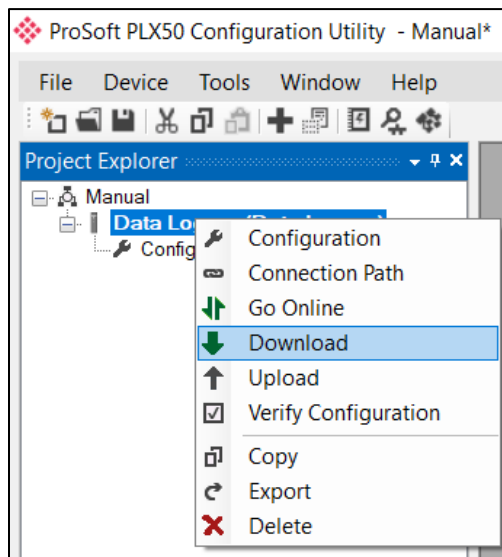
ProSoft PLX50 Configuration Utility - Manual*

File Device Tools Window Help

Project Explorer

Manual

Data Lo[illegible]

Config

Configuration
Connection Path
Go Online
Download
Upload
Verify Configuration
Copy
Export
Delete